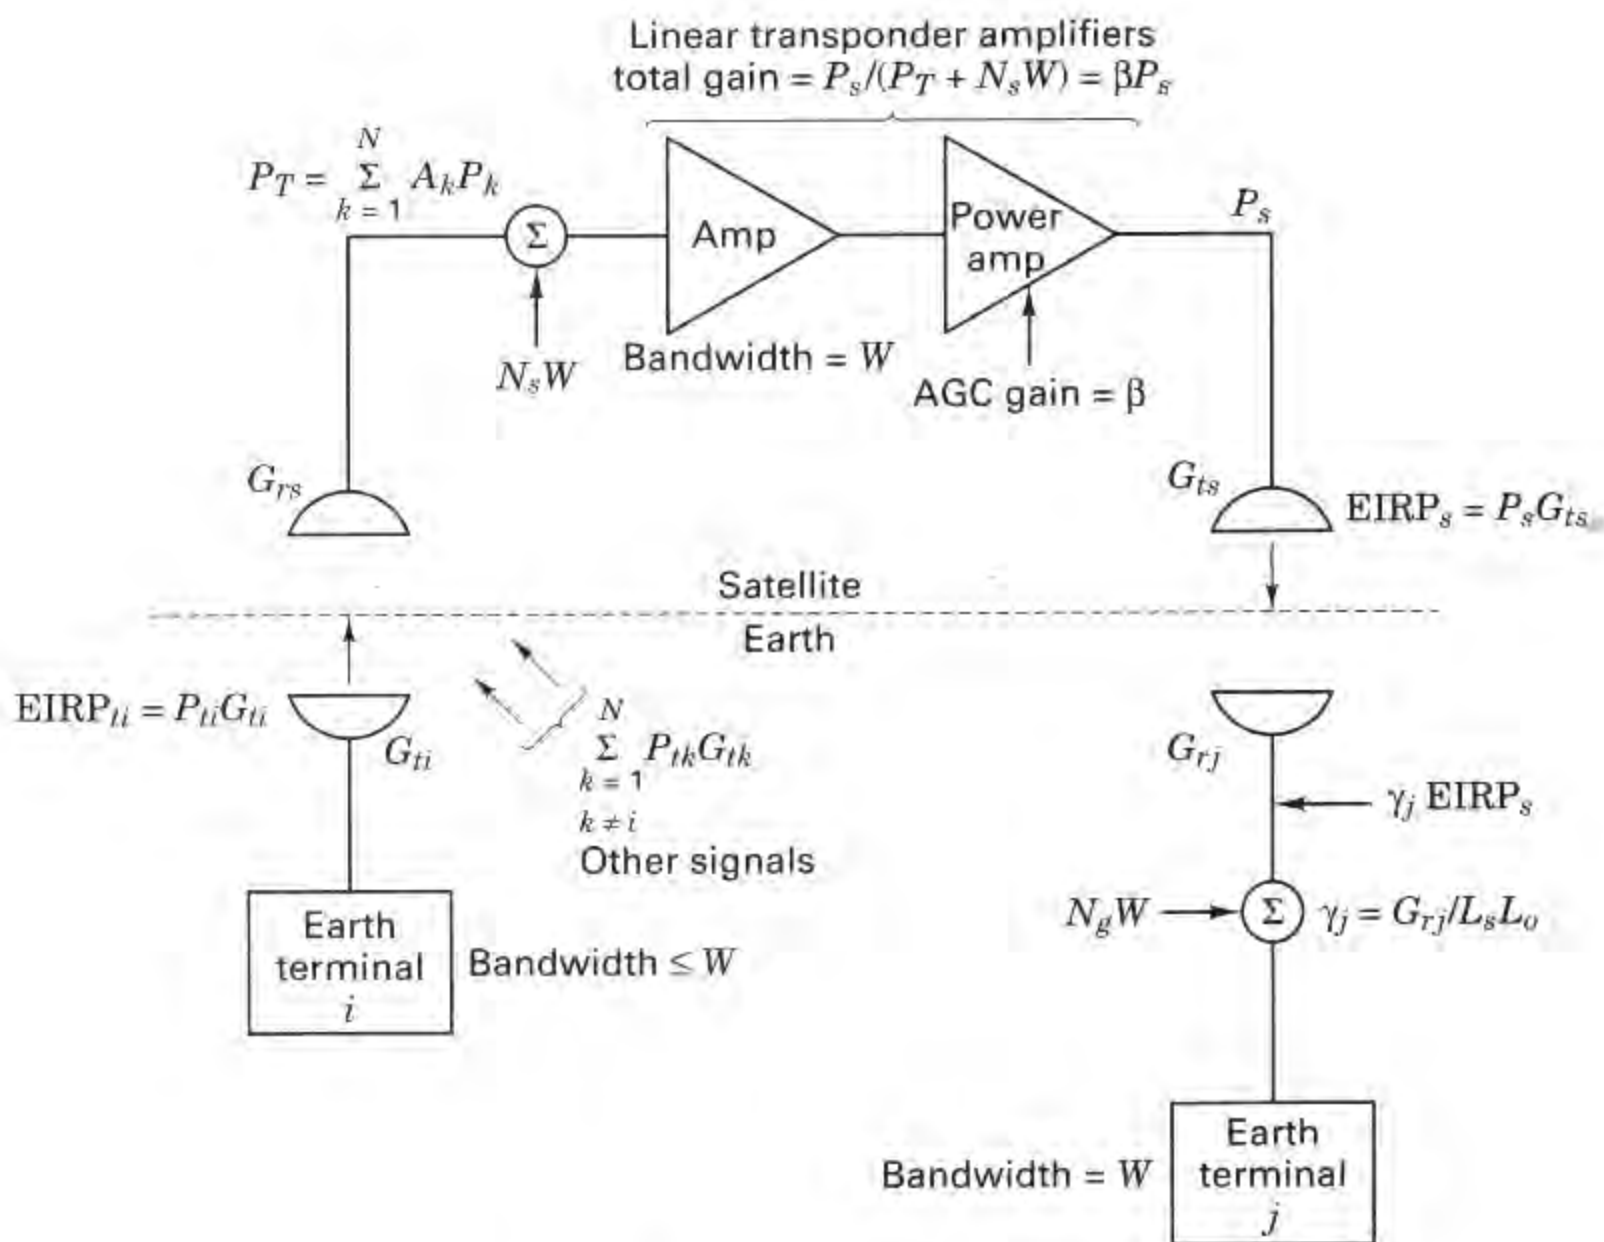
Linear transponder amplifiers
total gain = $P_s/(P_T + N_sW) = \beta P_s$

$P_T = \sum_{k=1}^{N} A_kP_k$

$\Sigma$

Amp

Power amp

$P_s$

$N_sW$

Bandwidth = $W$

AGC gain = $\beta$

$G_{rs}$

$G_{ts}$

$\text{EIRP}_s = P_sG_{ts}$

Satellite

Earth

$\text{EIRP}_{ti} = P_{ti}G_{ti}$

$G_{ti}$

$\sum_{k=1, k \neq i}^{N} P_{tk}G_{tk}$

Other signals

$G_{rj}$

$\gamma_j$ $\text{EIRP}_s$

$N_gW$

$\Sigma$

$\gamma_j = G_{rj}/L_sL_o$

Earth terminal $i$

Bandwidth $\leq W$

Bandwidth = $W$

Earth terminal $j$